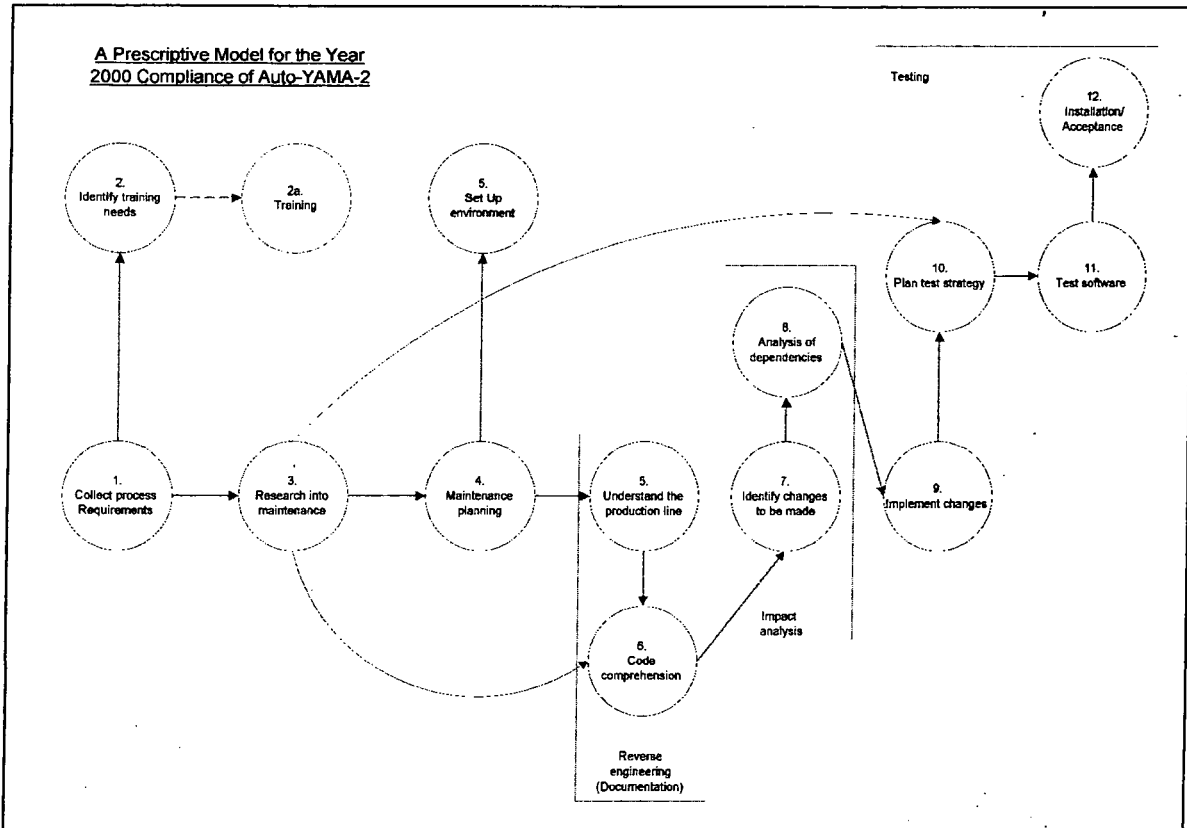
A Prescriptive Model for the Year 2000 Compliance of Auto-YAMA-2

Testing

12. Installation/ Acceptance

2. Identify training needs

2a. Training

5. Set Up environment

10. Plan test strategy

11. Test software

8. Analysis of dependencies

1. Collect process Requirements

3. Research into maintenance

4. Maintenance planning

5. Understand the production line

7. Identify changes to be made

9. Implement changes

Impact analysis

6. Code comprehension

Reverse engineering (Documentation)